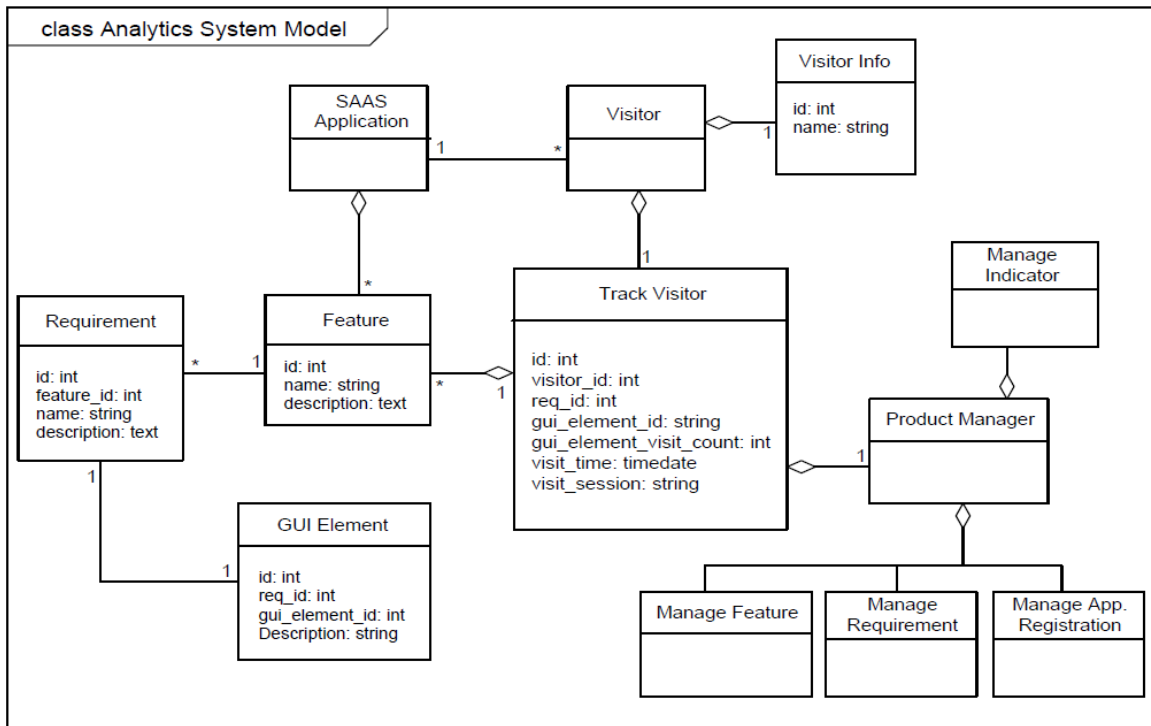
class Analytics System Model

SAAS Application

1

*

Visitor

1

Visitor Info

id: int
name: string

*

1

Requirement

id: int
feature_id: int
name: string
description: text

*

1

Feature

id: int
name: string
description: text

*

1

Track Visitor

id: int
visitor_id: int
req_id: int
gui_element_id: string
gui_element_visit_count: int
visit_time: timedate
visit_session: string

Manage Indicator

Product Manager

1

1

1

GUI Element

id: int
req_id: int
gui_element_id: int
Description: string

Manage Feature

Manage Requirement

Manage App. Registration